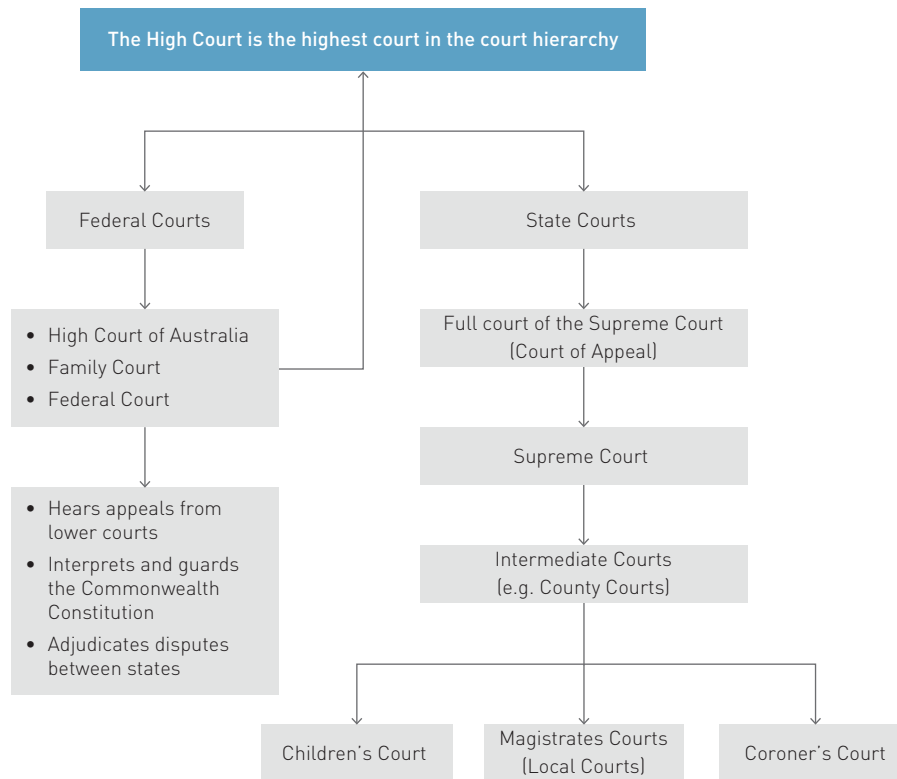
The High Court is the highest court in the court hierarchy

Federal Courts

State Courts

- High Court of Australia
- Family Court
- Federal Court

Full court of the Supreme Court (Court of Appeal)

- Hears appeals from lower courts
- Interprets and guards the Commonwealth Constitution
- Adjudicates disputes between states

Supreme Court

Intermediate Courts (e.g. County Courts)

Children's Court

Magistrates Courts (Local Courts)

Coroner's Court